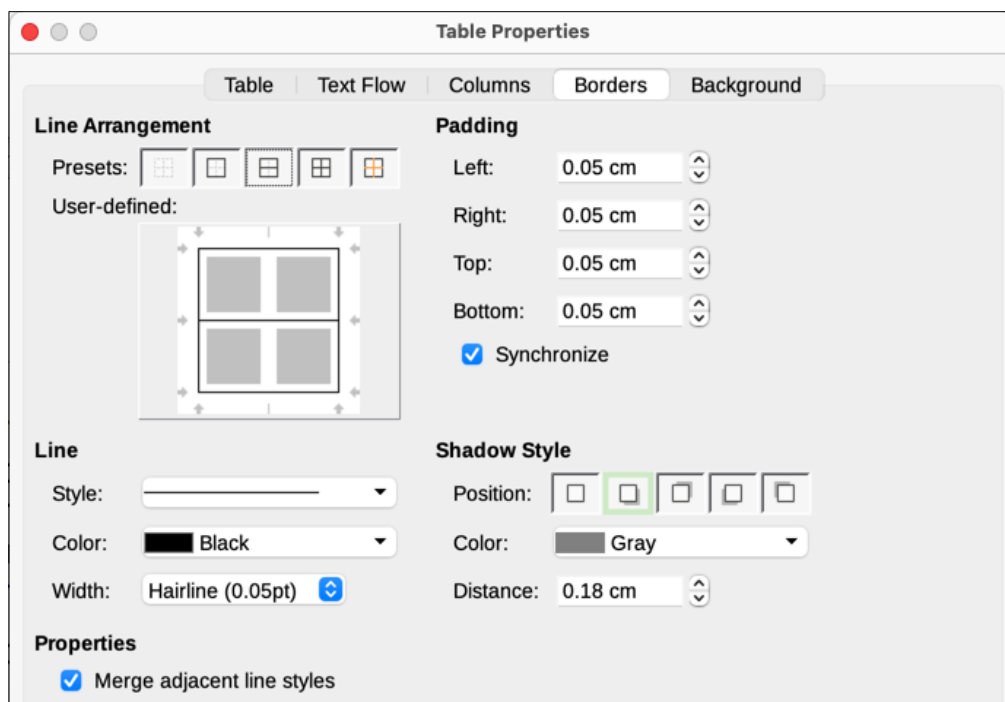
Table Properties

Table | Text Flow | Columns | Borders | Background

Line Arrangement

Presets:

User-defined:

Padding

Left: 0.05 cm

Right: 0.05 cm

Top: 0.05 cm

Bottom: 0.05 cm

Synchronize

Line

Style:

Color: Black

Width: Hairline (0.05pt)

Shadow Style

Position:

Color: Gray

Distance: 0.18 cm

Properties

Merge adjacent line styles